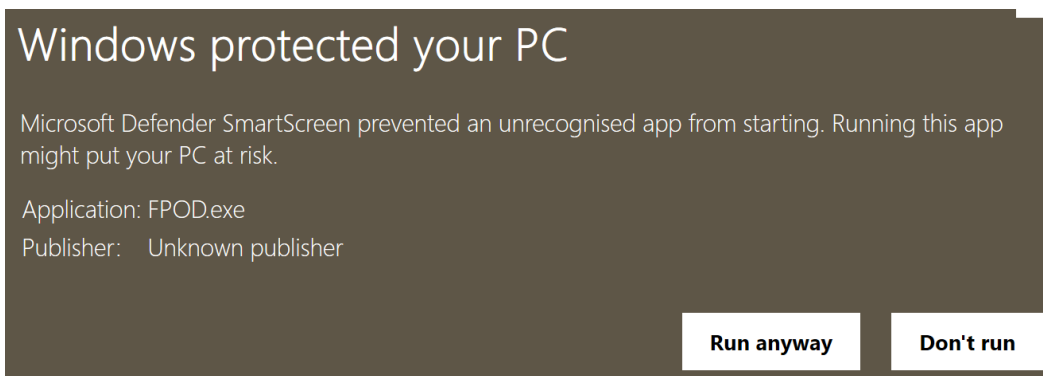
Windows protected your PC

Microsoft Defender SmartScreen prevented an unrecognised app from starting. Running this app might put your PC at risk.

Application: FPOD.exe
Publisher: Unknown publisher

Run anyway

Don't run